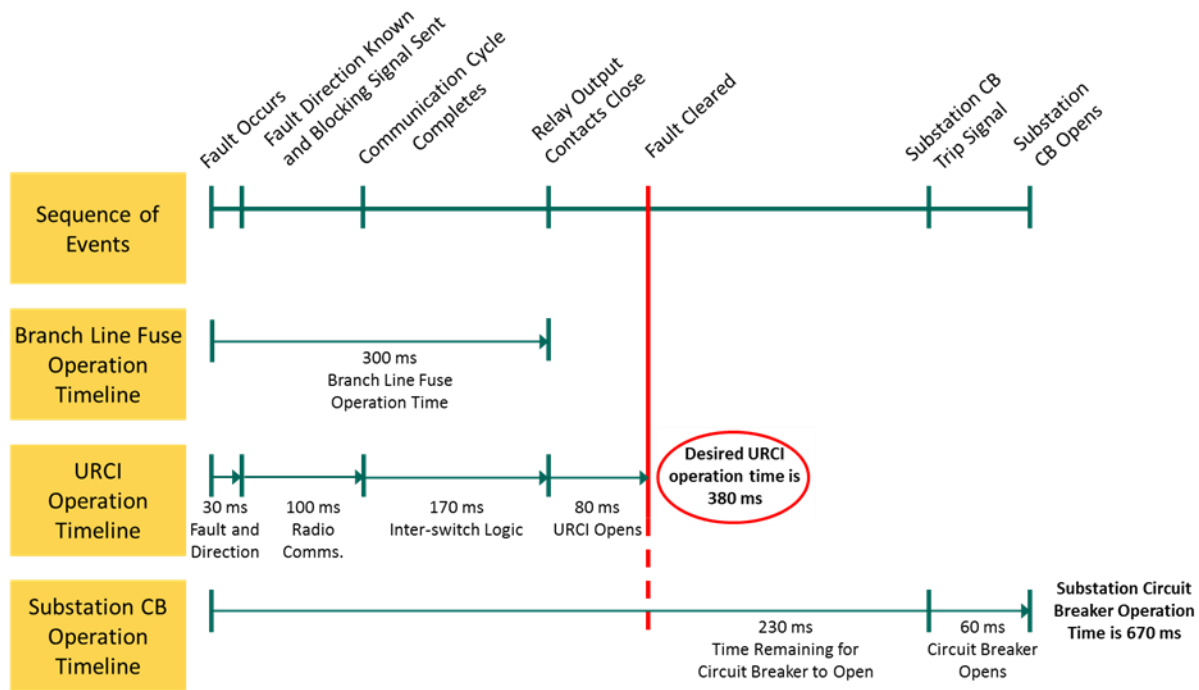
Fault Occurs

Fault Direction Known and Blocking Signal Sent

Communication Cycle Completes

Relay Output Contacts Close

Fault Cleared

Substation CB Trip Signal

Substation CB Opens

Sequence of Events

Branch Line Fuse Operation Timeline

300 ms
Branch Line Fuse Operation Time

URCI Operation Timeline

30 ms
Fault and Direction

100 ms
Radio Comms.

170 ms
Inter-switch Logic

80 ms
URCI Opens

Desired URCI operation time is 380 ms

Substation CB Operation Timeline

230 ms
Time Remaining for Circuit Breaker to Open

60 ms
Circuit Breaker Opens

Substation Circuit Breaker Operation Time is 670 ms